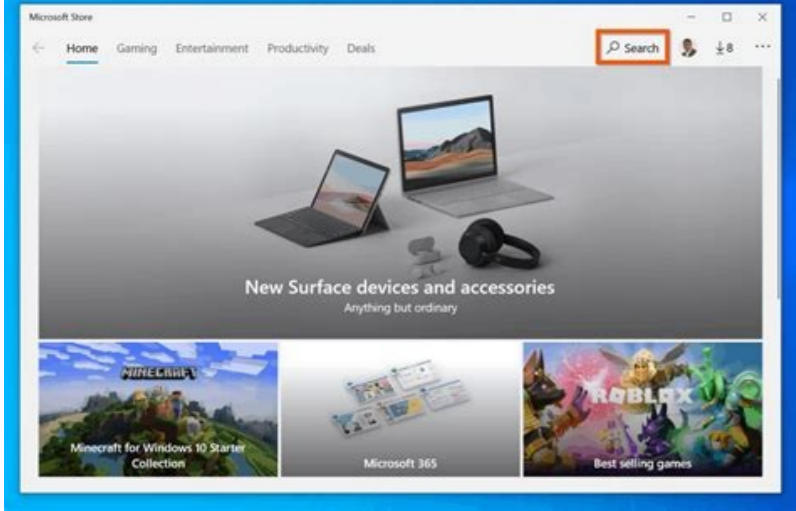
Microsoft Store

Home Gaming Entertainment Productivity Deals

Search 8 ···

New Surface devices and accessories

Anything but ordinary

MINECRAFT

Minecraft for Windows 10 Starter Collection

Microsoft 365

ROBLOX

Best selling games